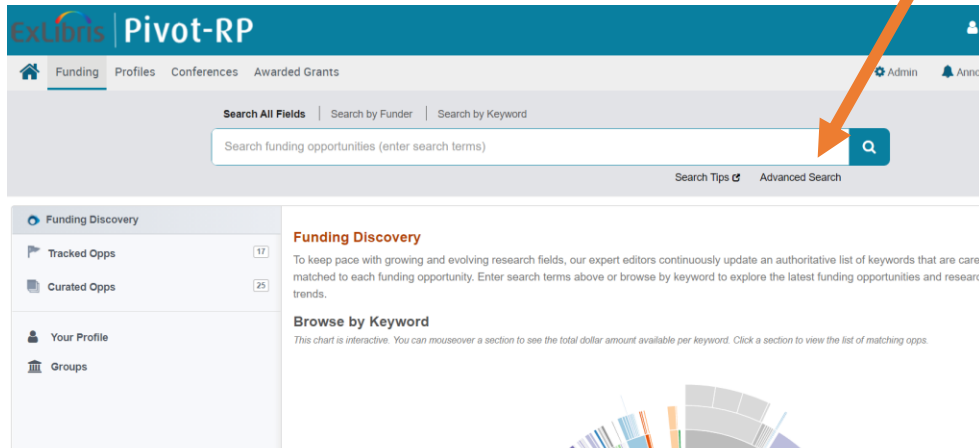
ExLibris | Pivot-RP

Funding Profiles Conferences Awarded Grants

Admin Anno

Search All Fields | Search by Funder | Search by Keyword

Search funding opportunities (enter search terms)

Search Tips Advanced Search

Funding Discovery

Tracked Opps 17

Curated Opps 25

Your Profile

Groups

Funding Discovery

To keep pace with growing and evolving research fields, our expert editors continuously update an authoritative list of keywords that are care matched to each funding opportunity. Enter search terms above or browse by keyword to explore the latest funding opportunities and researc trends.

Browse by Keyword

This chart is interactive. You can mouseover a section to see the total dollar amount available per keyword. Click a section to view the list of matching opps.